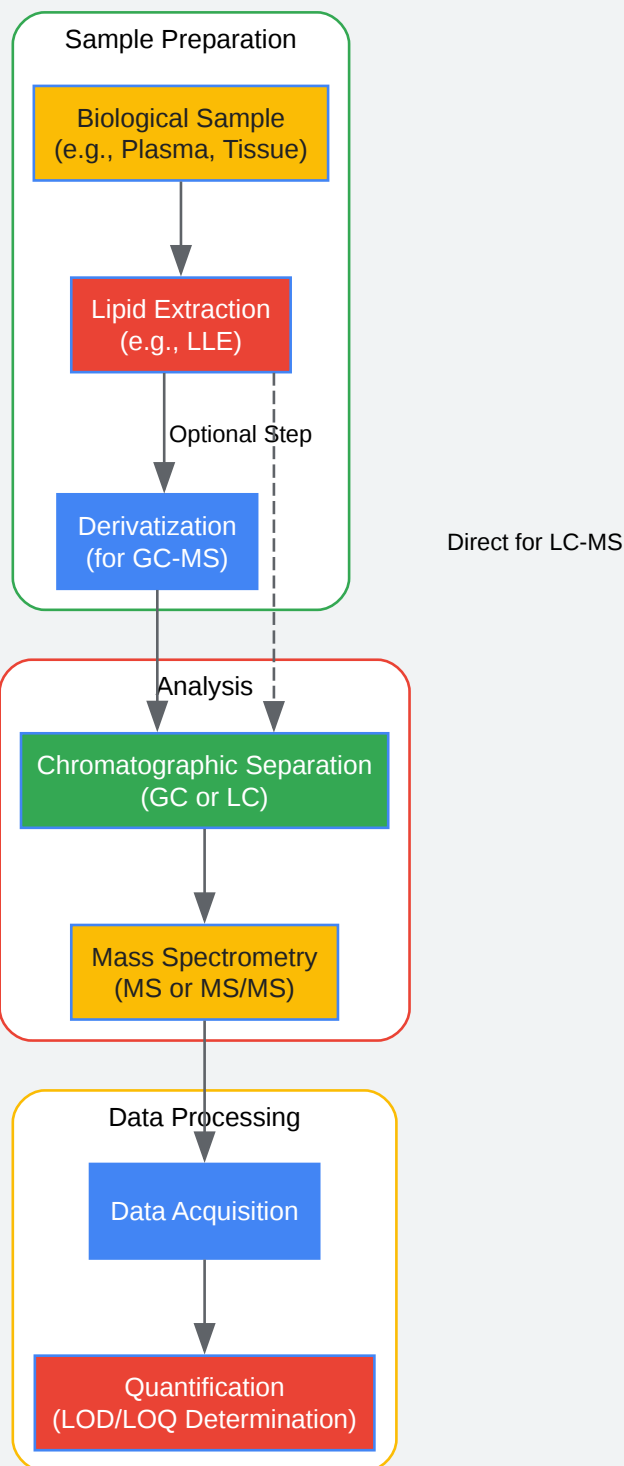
Sample Preparation

Biological Sample
(e.g., Plasma, Tissue)

Lipid Extraction
(e.g., LLE)

Optional Step

Derivatization
(for GC-MS)

Direct for LC-MS

Analysis

Chromatographic Separation
(GC or LC)

Mass Spectrometry
(MS or MS/MS)

Data Processing

Data Acquisition

Quantification
(LOD/LOQ Determination)